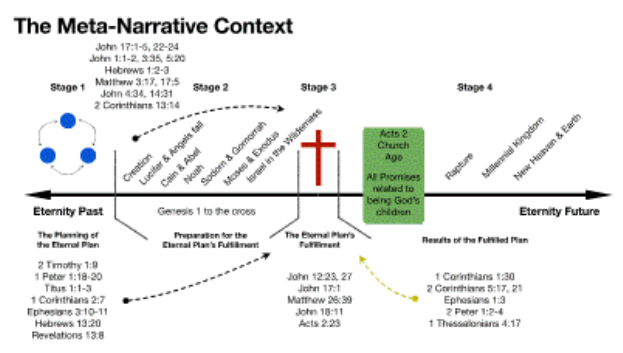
The Meta-Narrative Context

John 17:1-5, 22-24
John 1:1-2, 3:35, 5:20
Hebrews 1:2-3
Matthew 3:17, 17:5
John 4:34, 14:31
2 Corinthians 13:14

Stage 1

Stage 2

Stage 3

Stage 4

Creation
Lucifer & Angels fall
Cain & Abel
Noah
Sodom & Gomorrah
Moses & Exodus
Israel in the Wilderness

Acts 2
Church
Age

All Promises
related to
being God's
children

Rapture
Millennial Kingdom
New Heaven & Earth

Eternity Past

Genesis 1 to the cross

Eternity Future

The Planning of
the Eternal Plan

2 Timothy 1:9
1 Peter 1:18-20
Titus 1:1-3
1 Corinthians 2:7
Ephesians 3:10-11
Hebrews 13:20
Revelations 13:8

Preparation for the
Eternal Plan's Fulfillment

The Eternal Plan's
Fulfillment

John 12:23, 27
John 17:1
Matthew 26:39
John 18:11
Acts 2:23

Results of the Fulfilled Plan

1 Corinthians 1:30
2 Corinthians 5:17, 21
Ephesians 1:3
2 Peter 1:2-4
1 Thessalonians 4:17